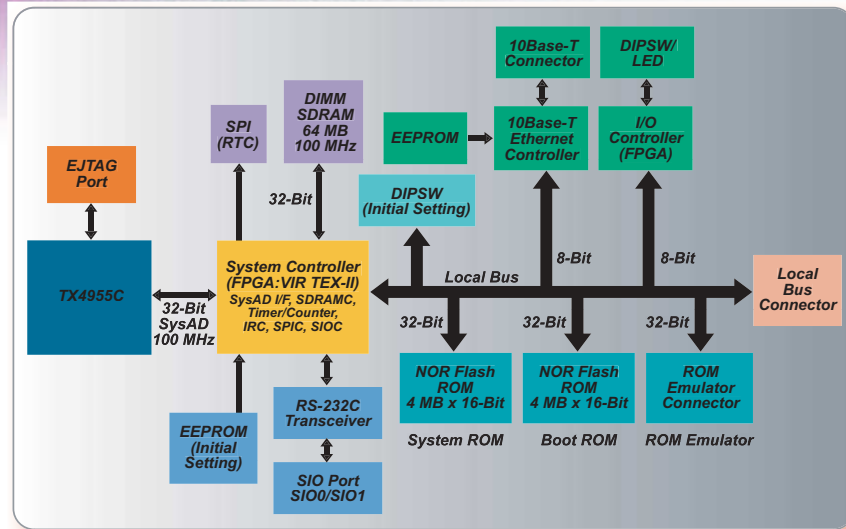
10Base-T Connector

DIPSW/ LED

DIMM SDRAM 64 MB 100 MHz

SPI (RTC)

EEPROM

10Base-T Ethernet Controller

I/O Controller (FPGA)

EJTAG Port

32-Bit

DIPSW (Initial Setting)

8-Bit

8-Bit

TX4955C

System Controller (FPGA:VIR TEX-II) SysAD I/F, SDRAMC, Timer/Counter, IRC, SPIC, SIOC

Local Bus

Local Bus Connector

32-Bit SysAD 100 MHz

32-Bit

32-Bit

32-Bit

NOR Flash ROM 4 MB x 16-Bit

NOR Flash ROM 4 MB x 16-Bit

ROM Emulator Connector

System ROM

Boot ROM

ROM Emulator

RS-232C Transceiver

EEPROM (Initial Setting)

SIO Port SIO0/SIO1